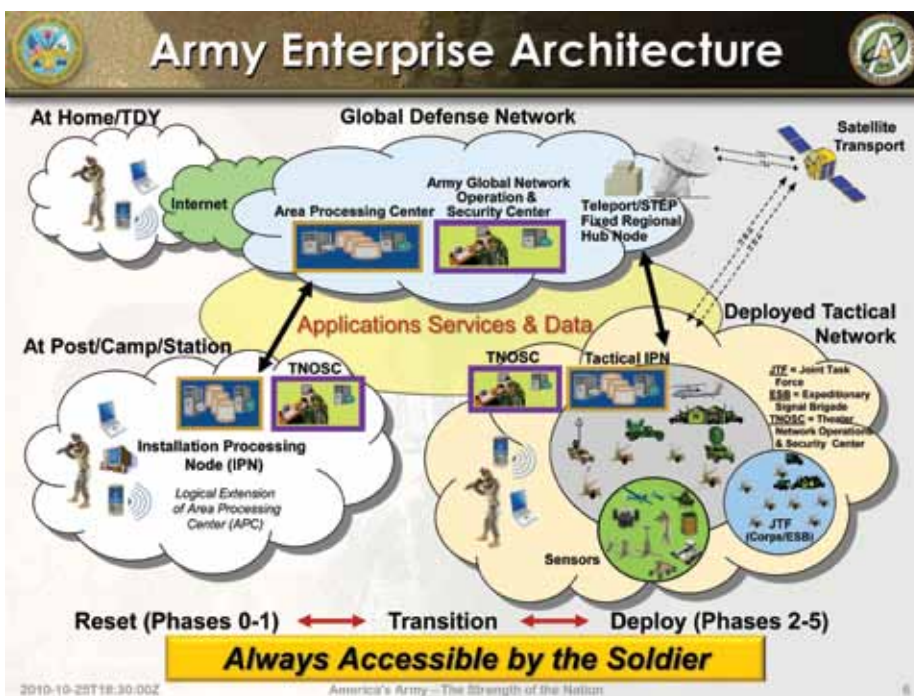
Army Enterprise Architecture

At Home/TDY

Global Defense Network

Satellite Transport

Internet

Army Global Network Operation & Security Center

Area Processing Center

Teleport/STEP Fixed Regional Hub Node

Applications Services & Data

Deployed Tactical Network

At Post/Camp/Station

TNOSC

TNOSC

Tactical IPN

JTF = Joint Task Force
ESB = Expeditionary Signal Brigade
TNOSC = Theater Network Operations & Security Center

Installation Processing Node (IPN)

Logical Extension of Area Processing Center (APC)

JTF (Corps/ESB)

Sensors

Reset (Phases 0-1)

Transition

Deploy (Phases 2-5)

Always Accessible by the Soldier

2010-10-25T18:30:00Z

America's Army—The Strength of the Nation

6